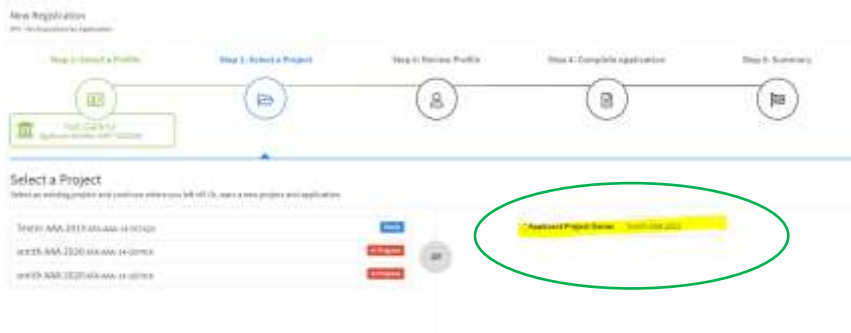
New Registration

RFI - Pre Population for Application

Step 1: Select a Profile

Step 2: Select a Project

Step 3: Review Profile

Step 4: Complete application

Step 5: Summary

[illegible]

Applicant Number: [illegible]

Select a Project

Select an existing project and continue where you left off. Or, start a new project and application.

Tester AAA 2019 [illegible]

Ready

smith AAA 2020 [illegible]

In Progress

smith AAA 2020 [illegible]

In Progress

or

* Applicant Project Name: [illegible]